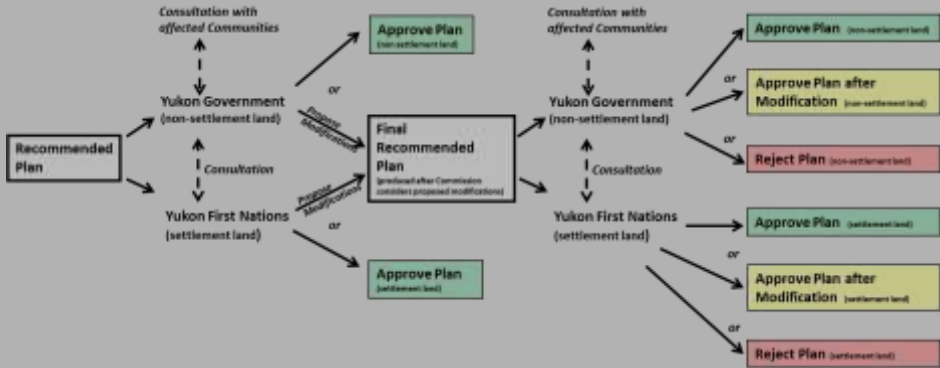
Recommended Plan

Consultation with affected Communities

Yukon Government (non-settlement land)

Consultation

Yukon First Nations (settlement land)

Approve Plan (non-settlement land)

or

Propose Modifications

Propose Modifications

or

Approve Plan (settlement land)

Final Recommended Plan (produced after Commission considers proposed modifications)

Consultation with affected Communities

Yukon Government (non-settlement land)

Consultation

Yukon First Nations (settlement land)

Approve Plan (non-settlement land)

or

Approve Plan after Modification (non-settlement land)

or

Reject Plan (non-settlement land)

Approve Plan (settlement land)

or

Approve Plan after Modification (settlement land)

or

Reject Plan (settlement land)